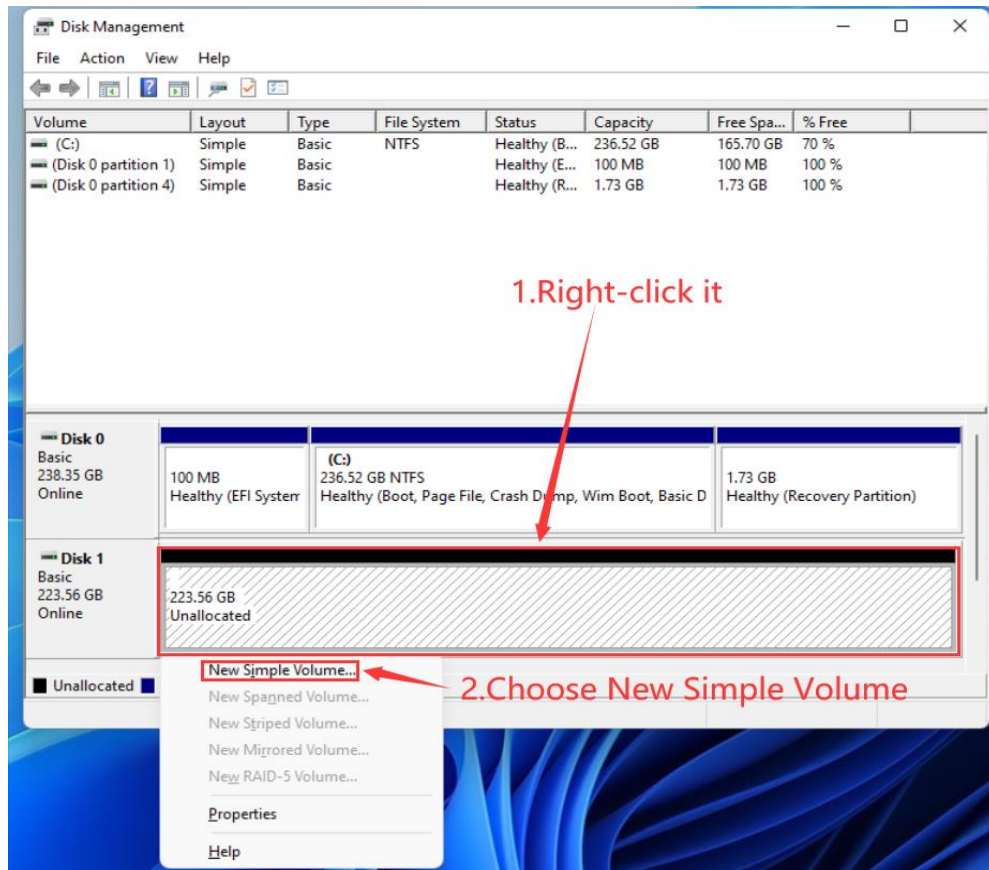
Disk Management

File Action View Help

| Volume | Layout | Type | File System | Status | Capacity | Free Spa... | % Free |
|---|---|---|---|---|---|---|---|
| (C:) | Simple | Basic | NTFS | Healthy (B... | 236.52 GB | 165.70 GB | 70 % |
| (Disk 0 partition 1) | Simple | Basic | | Healthy (E... | 100 MB | 100 MB | 100 % |
| (Disk 0 partition 4) | Simple | Basic | | Healthy (R... | 1.73 GB | 1.73 GB | 100 % |

1.Right-click it

Disk 0
Basic
238.35 GB
Online

100 MB
Healthy (EFI System

(C:)
236.52 GB NTFS
Healthy (Boot, Page File, Crash Dump, Wim Boot, Basic D

1.73 GB
Healthy (Recovery Partition)

Disk 1
Basic
223.56 GB
Online

223.56 GB
Unallocated

Unallocated

New Simple Volume...
New Spanned Volume...
New Striped Volume...
New Mirrored Volume...
New RAID-5 Volume...
Properties
Help

2.Choose New Simple Volume